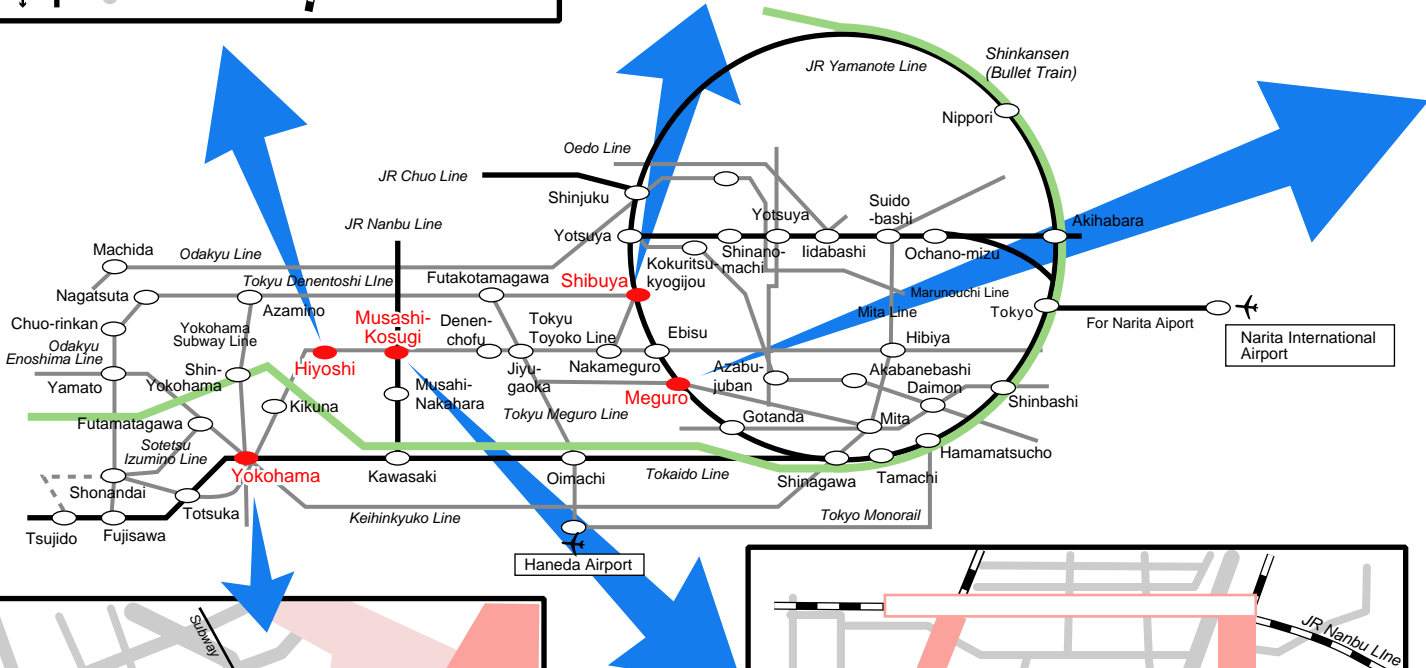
JR Yamanote Line

Shinkansen (Bullet Train)

Nippori

Oedo Line

JR Chuo Line

Shinjuku

JR Nanbu Line

Yotsuya

Suido -bashi

Akihabara

Machida

Odakyu Line

Yotsuya

Shinano-machi

Iidabashi

Ochano-mizu

Futakotamagawa

Shibuya

Kokuritsu-kyogijou

Nagatsuta

Tokyu Denentoshi LIne

Marunouchi Line

Azamino

Musashi-Kosugi

Tokyo

For Narita Aiport

Narita International Airport

Chuo-rinkan

Yokohama Subway Line

Denen-chofu

Tokyu Toyoko Line

Ebisu

Mita Line

Odakyu Enoshima Line

Hiyoshi

Hibiya

Shin-Yokohama

Jiyu-gaoka

Nakameguro

Azabu-juban

Akabanebashi

Yamato

Musashi-Nakahara

Meguro

Daimon

Kikuna

Tokyu Meguro Line

Shinbashi

Futamatagawa

Gotanda

Mita

Sotetsu Izumino Line

Hamamatsucho

Yokohama

Kawasaki

Oimachi

Tokaido Line

Shinagawa

Tamachi

Shonandai

Totsuka

Keihinkyuko Line

Tokyo Monorail

Tsujido

Fujisawa

Haneda Airport

Subway

JR Nanbu Line